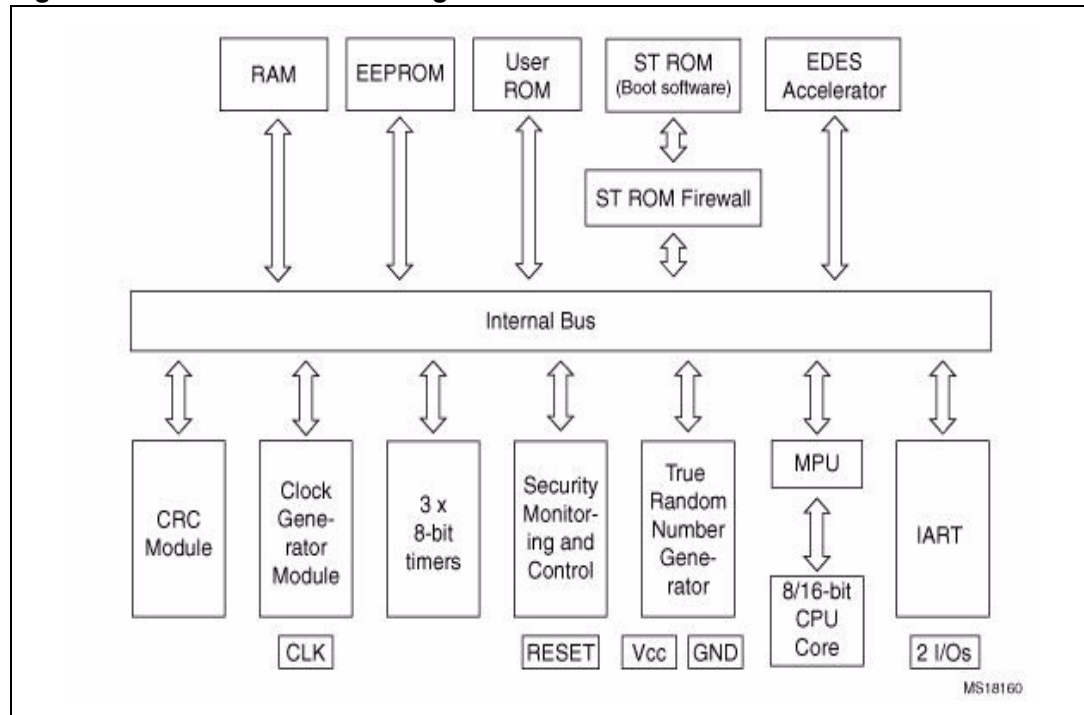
RAM

EEPROM

User ROM

ST ROM (Boot software)

EDES Accelerator

ST ROM Firewall

Internal Bus

CRC Module

Clock Generator Module

3 x 8-bit timers

Security Monitoring and Control

True Random Number Generator

MPU

8/16-bit CPU Core

IART

CLK

RESET

Vcc

GND

2 I/Os

MS18160